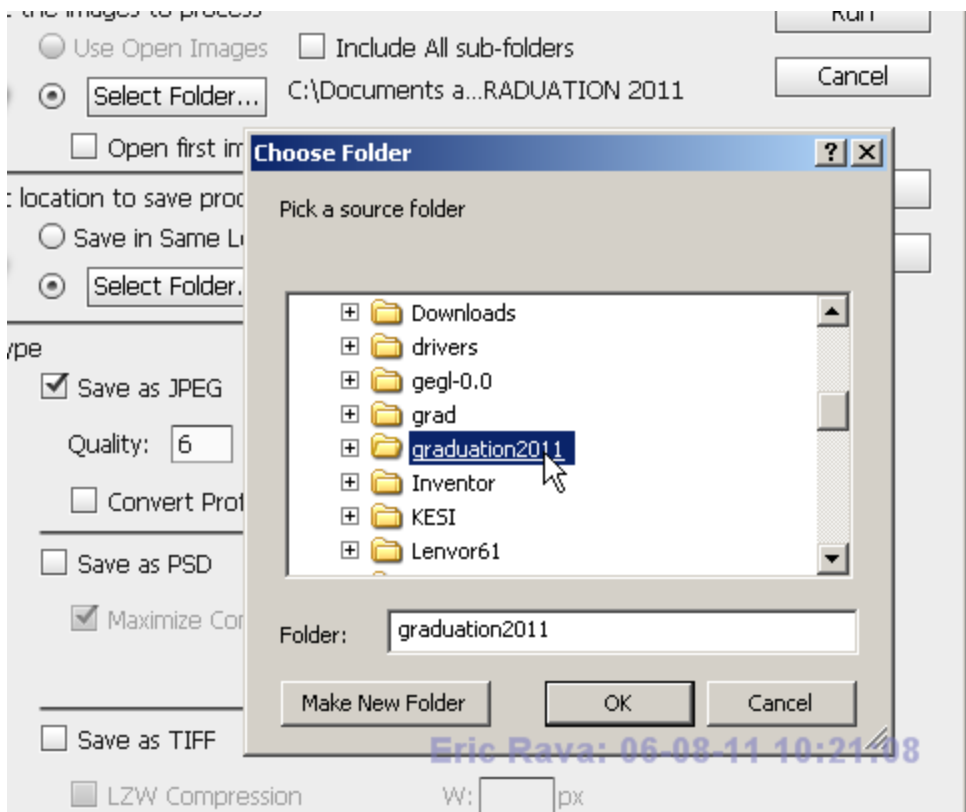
: the images to process
Run
Use Open Images
Include All sub-folders
Select Folder...
C:\Documents a...RADUATION 2011
Cancel
Open first im
: location to save proc
Save in Same L
Select Folder.
ype
Save as JPEG
Quality: 6
Convert Prof
Save as PSD
Maximize Cor
Save as TIFF
LZW Compression
W: px

Choose Folder
?
Pick a source folder
Downloads
drivers
gegl-0.0
grad
graduation2011
Inventor
KESI
Lenvor61
Folder: graduation2011
Make New Folder
OK
Cancel

Eric Rava: 06-08-11 10:21:08